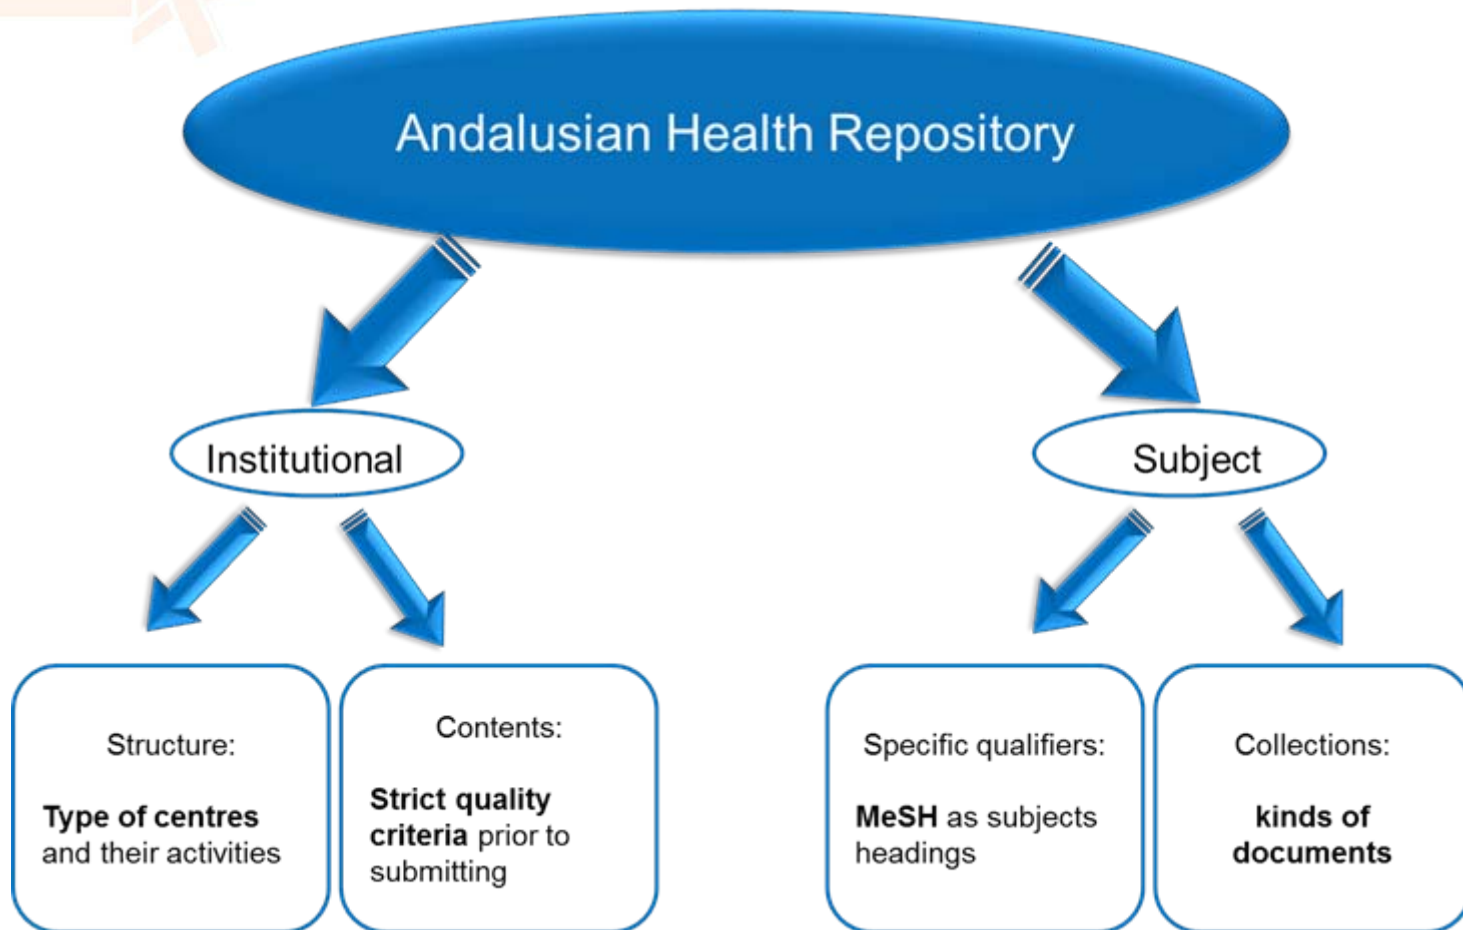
Andalusian Health Repository

Institutional

Subject

Structure:

**Type of centres** and their activities

Contents:

**Strict quality criteria** prior to submitting

Specific qualifiers:

**MeSH** as subjects headings

Collections:

**kinds of documents**